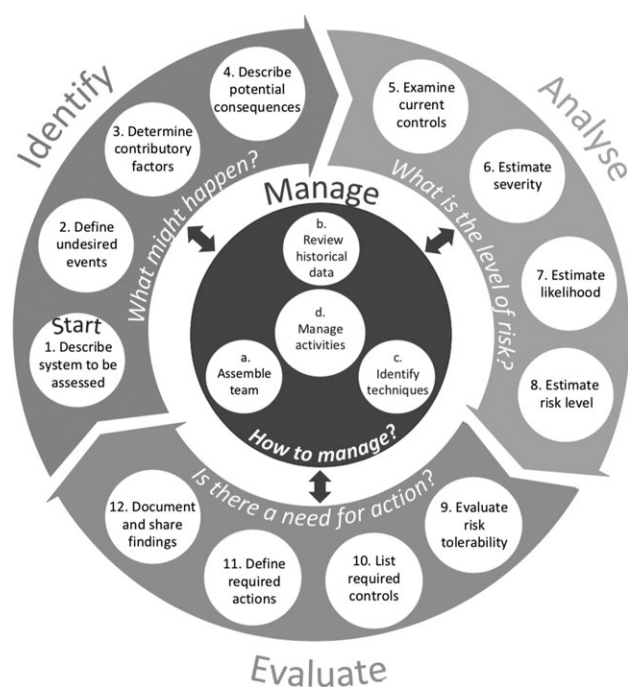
Identify

What might happen?

Start
1. Describe system to be assessed

2. Define undesired events

3. Determine contributory factors

4. Describe potential consequences

Analyse

What is the level of risk?

5. Examine current controls

6. Estimate severity

7. Estimate likelihood

8. Estimate risk level

Manage

b. Review historical data

d. Manage activities

a. Assemble team

c. Identify techniques

How to manage?

Evaluate

Is there a need for action?

9. Evaluate risk tolerability

10. List required controls

11. Define required actions

12. Document and share findings